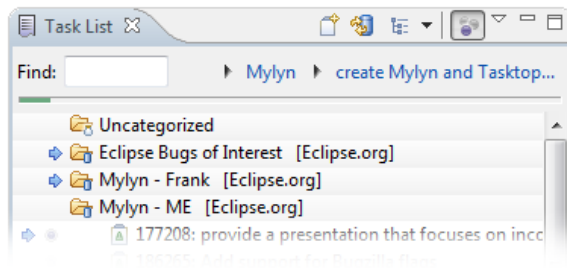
Task List

Find:

Mylyn ▸ create Mylyn and Tasktop...

Uncategorized

Eclipse Bugs of Interest [Eclipse.org]

Mylyn - Frank [Eclipse.org]

Mylyn - ME [Eclipse.org]

177208: provide a presentation that focuses on inco

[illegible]